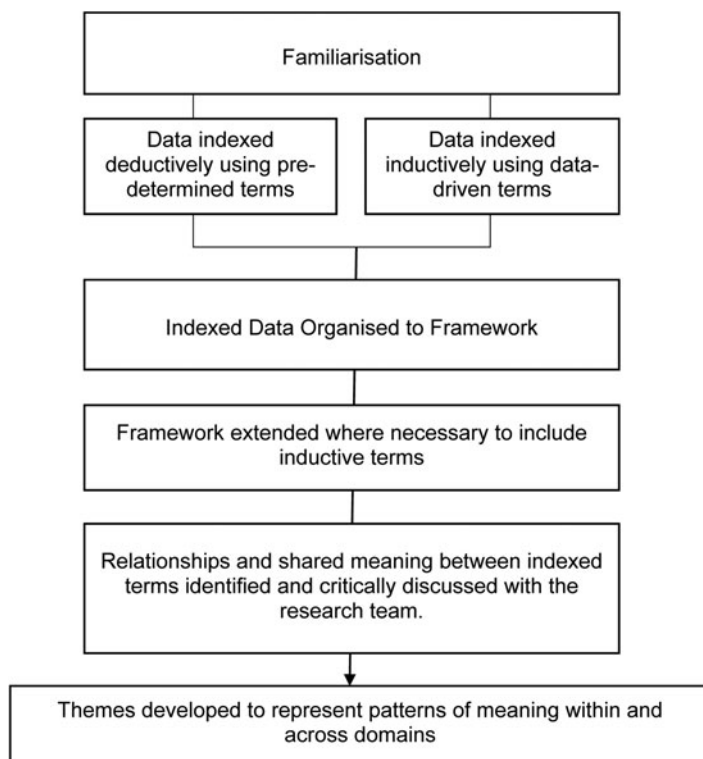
Familiarisation

Data indexed deductively using predetermined terms

Data indexed inductively using data-driven terms

Indexed Data Organised to Framework

Framework extended where necessary to include inductive terms

Relationships and shared meaning between indexed terms identified and critically discussed with the research team.

Themes developed to represent patterns of meaning within and across domains